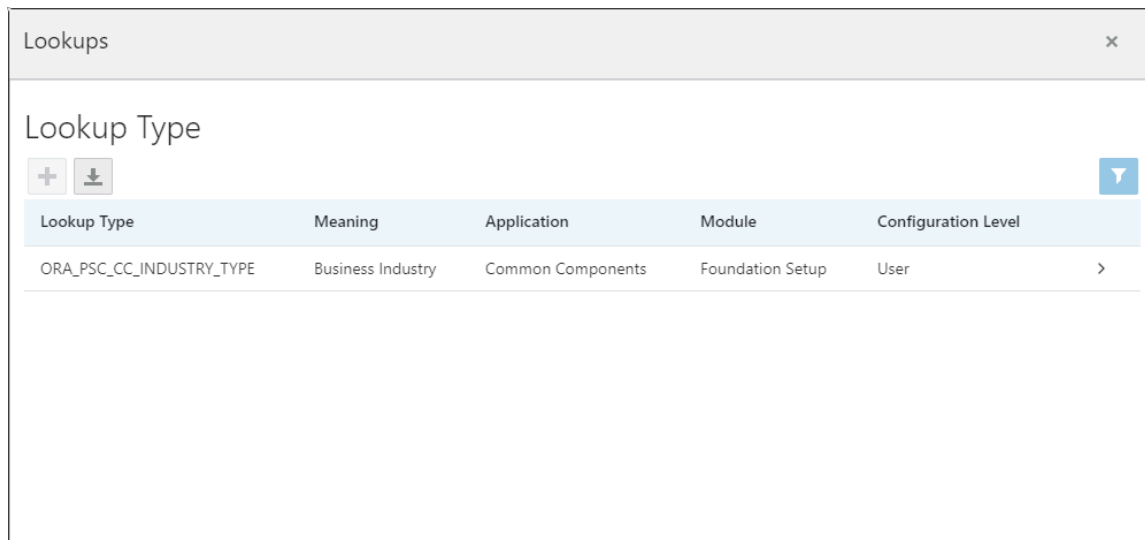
Lookups ×

Lookup Type

| Lookup Type | Meaning | Application | Module | Configuration Level | |
|---|---|---|---|---|---|
| ORA_PSC_CC_INDUSTRY_TYPE | Business Industry | Common Components | Foundation Setup | User | > |